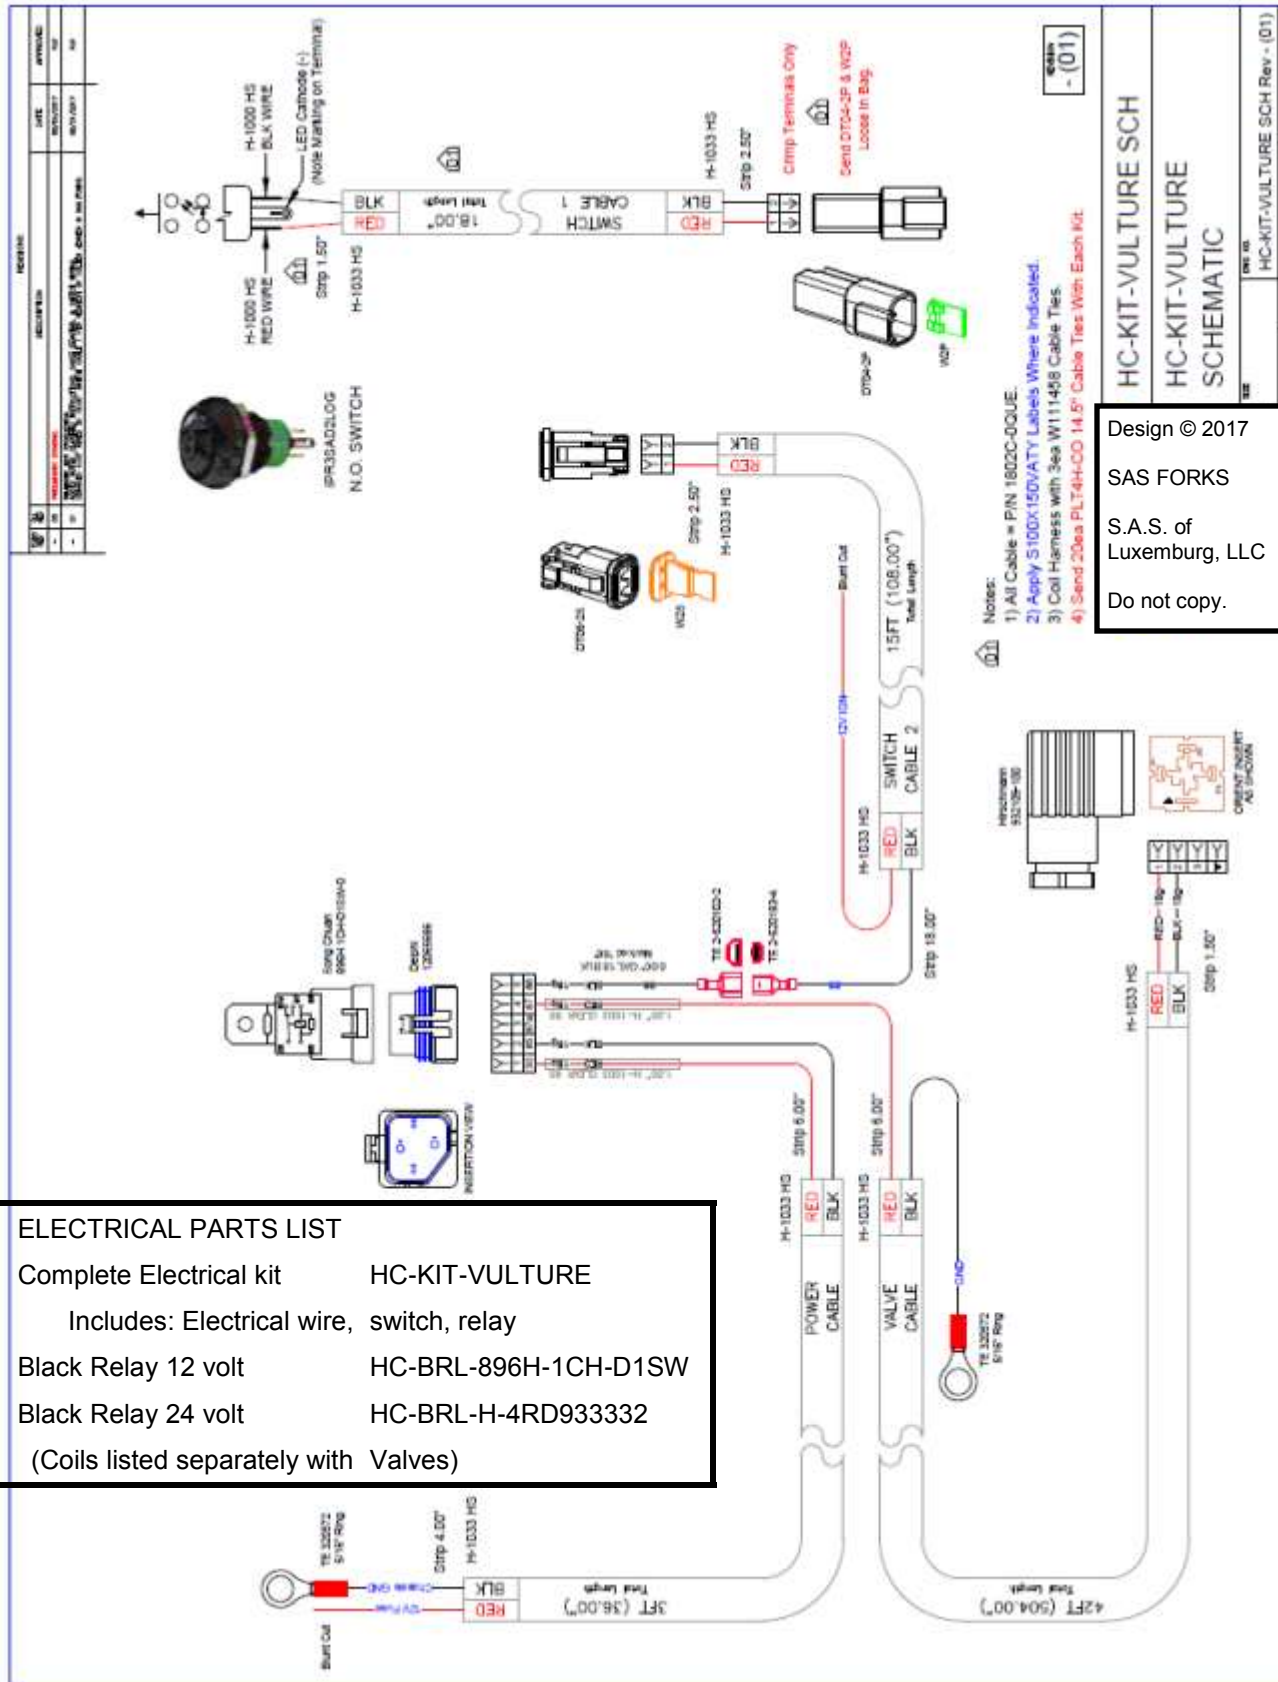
HC-KIT-VULTURE SCH

HC-KIT-VULTURE SCHEMATIC

HC-KIT-VULTURE SCH Rev - (01)

- (01)

Design © 2017

SAS FORKS

S.A.S. of Luxemburg, LLC

Do not copy.

Notes:
1) All Cable = P/N 18020-0QUE
2) Apply 5100X150VATY Labels Where Indicated
3) Coil Harness with 3ea W111458 Cable Ties
4) Send 20ea PLT4H-C0 14.5" Cable Ties With Each Kit

H-1000 HS BLK WIRE

LED Cathode (-) (Note Marking on Terminal)

H-1000 HS RED WIRE

Strip 1.50"

H-1033 HS

BLK

RED

18.00" Total Length

SWITCH CABLE 1

BLK

RED

H-1033 HS

Strip 2.50"

Crimp Terminals Only

Send DT04-2P & W2P Loose in Bag

DT04-2P

W2P

IPR3SAD2LOG

N.O. SWITCH

BLK

RED

Strip 2.50"

H-1033 HS

DT06-2S

W2S

Butt Cut

12V ION

15FT (108.00") Total Length

SWITCH CABLE 2

RED

BLK

H-1033 HS

Strip 18.00"

Hirschmann

ORIENT INSERT AS SHOWN

H-1033 HS

RED

BLK

Strip 1.50"

Song Chuan

Deutsch

INSERTION VIEW

Strip 6.00"

H-1033 HS

RED

BLK

POWER CABLE

Strip 6.00"

H-1033 HS

RED

BLK

VALVE CABLE

GND

TE 32872 5/16" Ring

ELECTRICAL PARTS LIST

| | |
|---|---|
| Complete Electrical kit | HC-KIT-VULTURE |
| Includes: Electrical wire, | switch, relay |
| Black Relay 12 volt | HC-BRL-896H-1CH-D1SW |
| Black Relay 24 volt | HC-BRL-H-4RD933332 |
| (Coils listed separately with | Valves) |

TE 32872 5/16" Ring

Strip 4.00"

H-1033 HS

Chassis GND

12V Power

BLK

RED

3FT (36.00") Total Length

42FT (504.00") Total Length

Butt Cut